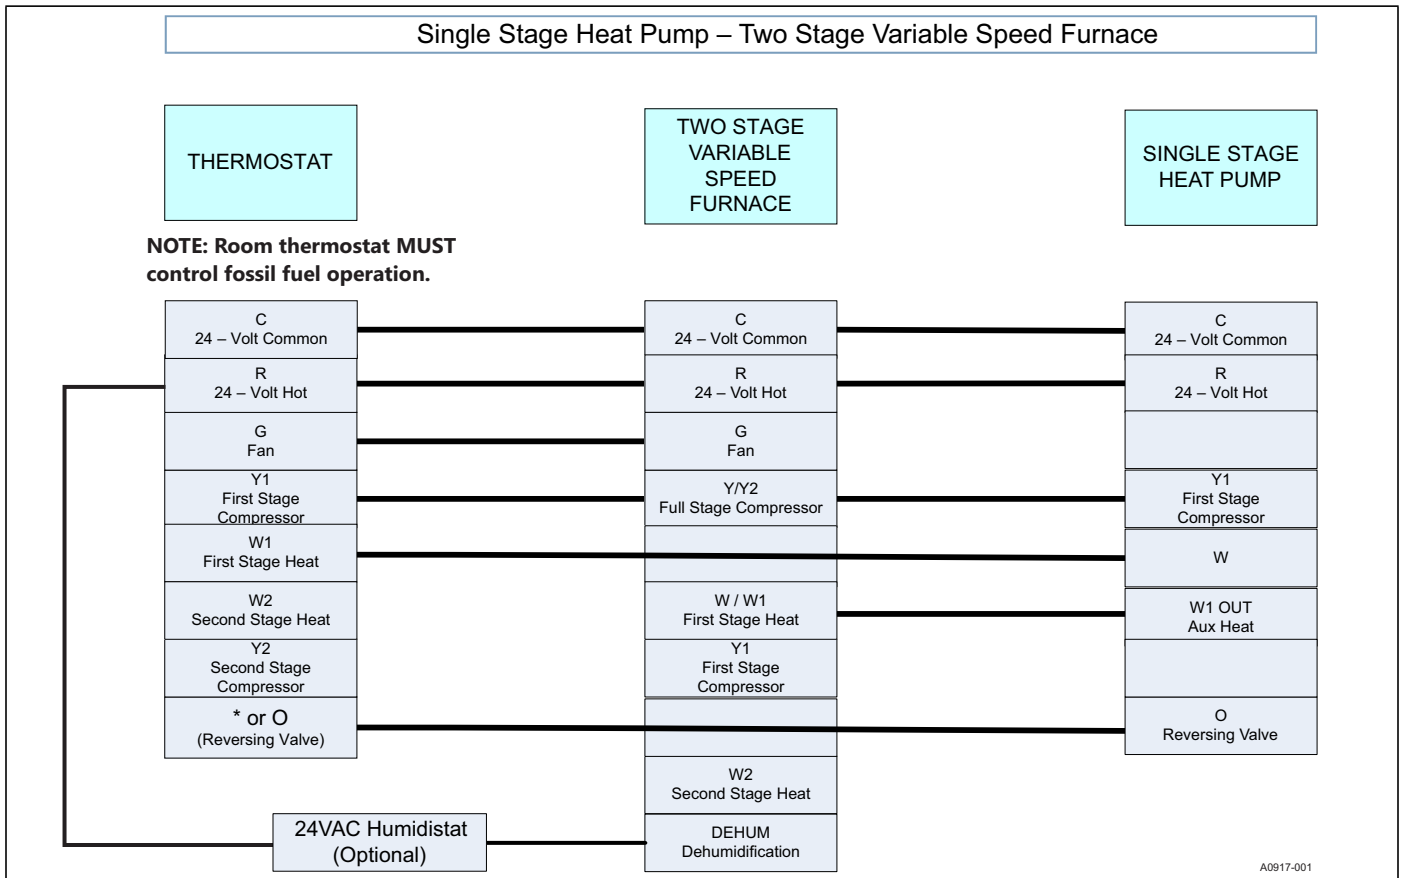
Single Stage Heat Pump – Two Stage Variable Speed Furnace

THERMOSTAT

TWO STAGE VARIABLE SPEED FURNACE

SINGLE STAGE HEAT PUMP

NOTE: Room thermostat MUST control fossil fuel operation.

C
24 – Volt Common

R
24 – Volt Hot

G
Fan

Y1
First Stage Compressor

W1
First Stage Heat

W2
Second Stage Heat

Y2
Second Stage Compressor

* or O
(Reversing Valve)

C
24 – Volt Common

R
24 – Volt Hot

G
Fan

Y/Y2
Full Stage Compressor

W / W1
First Stage Heat

Y1
First Stage Compressor

W2
Second Stage Heat

DEHUM
Dehumidification

C
24 – Volt Common

R
24 – Volt Hot

Y1
First Stage Compressor

W

W1 OUT
Aux Heat

O
Reversing Valve

24VAC Humidistat
(Optional)

A0917-001